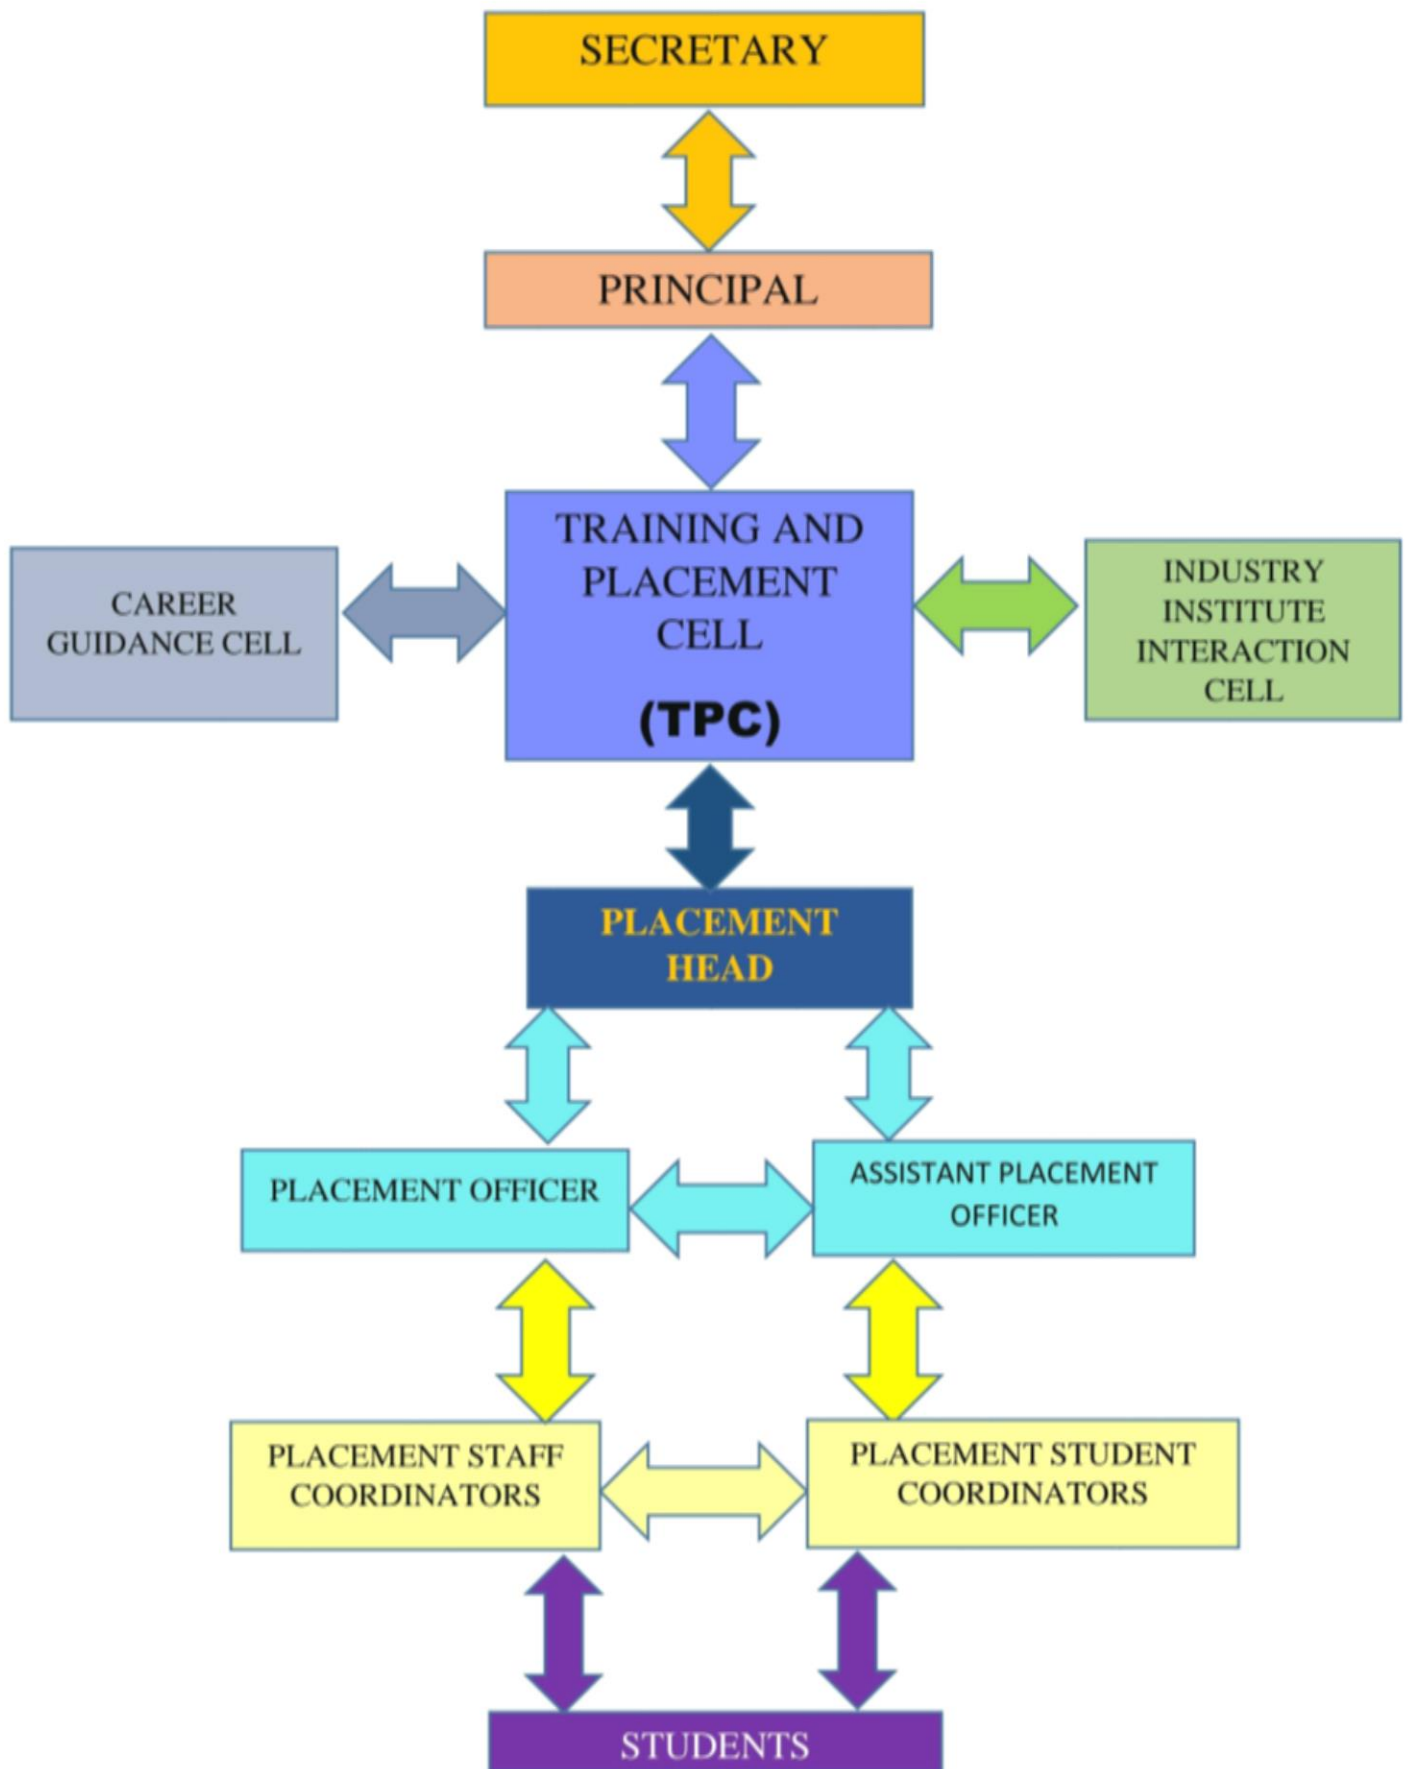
SECRETARY

PRINCIPAL

CAREER GUIDANCE CELL

TRAINING AND PLACEMENT CELL

(TPC)

INDUSTRY INSTITUTE INTERACTION CELL

PLACEMENT HEAD

PLACEMENT OFFICER

ASSISTANT PLACEMENT OFFICER

PLACEMENT STAFF COORDINATORS

PLACEMENT STUDENT COORDINATORS

STUDENTS